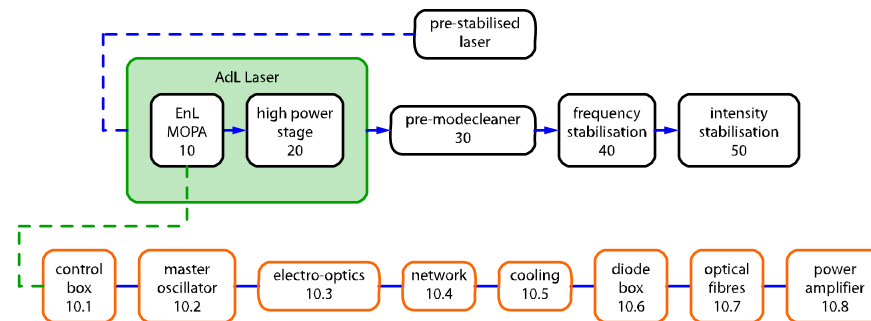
pre-stabilised laser

AdL Laser

EnL MOPA 10

high power stage 20

pre-modecleaner 30

frequency stabilisation 40

intensity stabilisation 50

control box 10.1

master oscillator 10.2

electro-optics 10.3

network 10.4

cooling 10.5

diode box 10.6

optical fibres 10.7

power amplifier 10.8